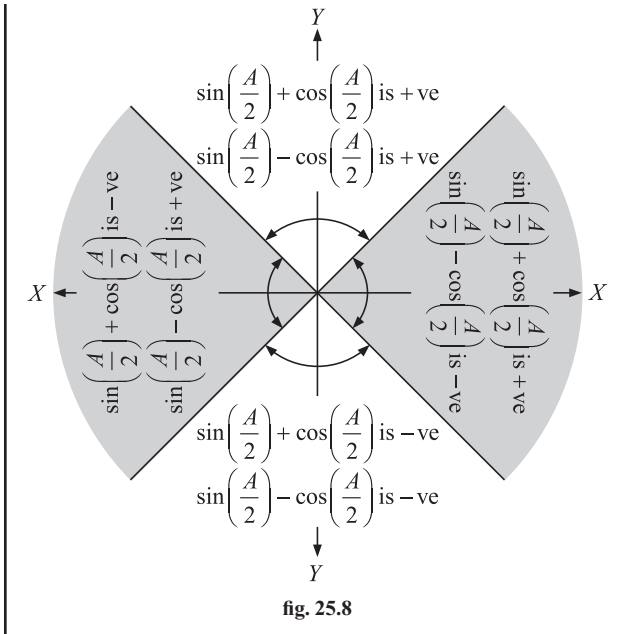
$Y$

$\sin\left(\frac{A}{2}\right)+\cos\left(\frac{A}{2}\right)$ is +ve

$\sin\left(\frac{A}{2}\right)-\cos\left(\frac{A}{2}\right)$ is +ve

$\sin\left(\frac{A}{2}\right)+\cos\left(\frac{A}{2}\right)$ is −ve

$\sin\left(\frac{A}{2}\right)-\cos\left(\frac{A}{2}\right)$ is +ve

$X$

$\sin\left(\frac{A}{2}\right)+\cos\left(\frac{A}{2}\right)$ is +ve

$\sin\left(\frac{A}{2}\right)-\cos\left(\frac{A}{2}\right)$ is −ve

$X$

$\sin\left(\frac{A}{2}\right)+\cos\left(\frac{A}{2}\right)$ is −ve

$\sin\left(\frac{A}{2}\right)-\cos\left(\frac{A}{2}\right)$ is −ve

$Y$

fig. 25.8